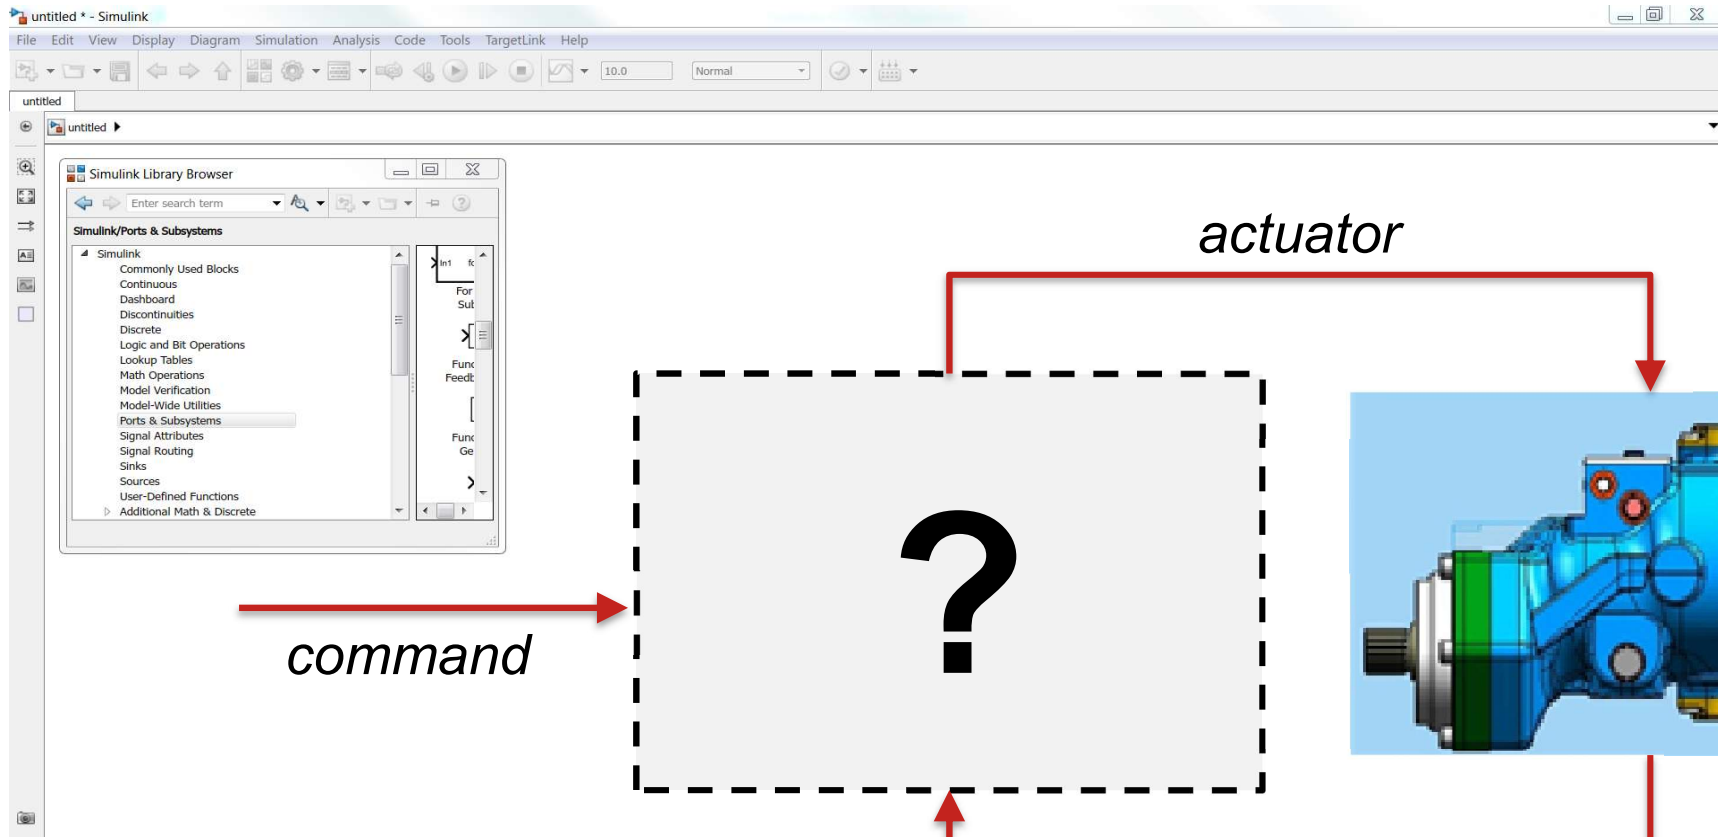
untitled * - Simulink

File Edit View Display Diagram Simulation Analysis Code Tools TargetLink Help

10.0

Normal

untitled

untitled

Simulink Library Browser

Enter search term

Simulink/Ports & Subsystems

Simulink
Commonly Used Blocks
Continuous
Dashboard
Discontinuities
Discrete
Logic and Bit Operations
Lookup Tables
Math Operations
Model Verification
Model-Wide Utilities
Ports & Subsystems
Signal Attributes
Signal Routing
Sinks
Sources
User-Defined Functions
Additional Math & Discrete

In1

For
Sul

Func
Feedb

Func
Ge

actuator

?

command